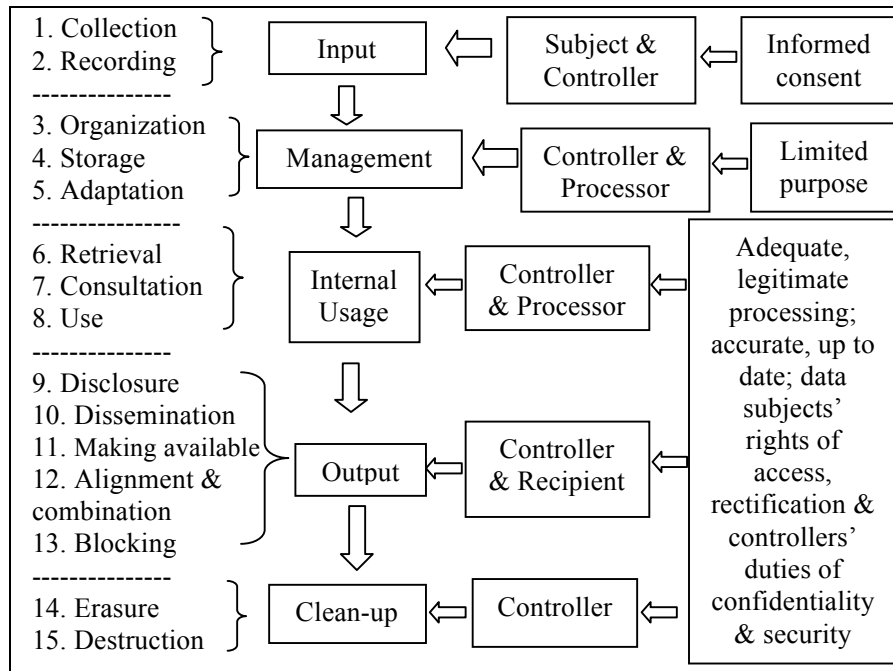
1. Collection
2. Recording

Input

Subject & Controller

Informed consent

---------------

3. Organization
4. Storage
5. Adaptation

Management

Controller & Processor

Limited purpose

---------------

6. Retrieval
7. Consultation
8. Use

Internal Usage

Controller & Processor

Adequate, legitimate processing; accurate, up to date; data subjects' rights of access, rectification & controllers' duties of confidentiality & security

---------------

9. Disclosure
10. Dissemination
11. Making available
12. Alignment & combination
13. Blocking

Output

Controller & Recipient

---------------

14. Erasure
15. Destruction

Clean-up

Controller